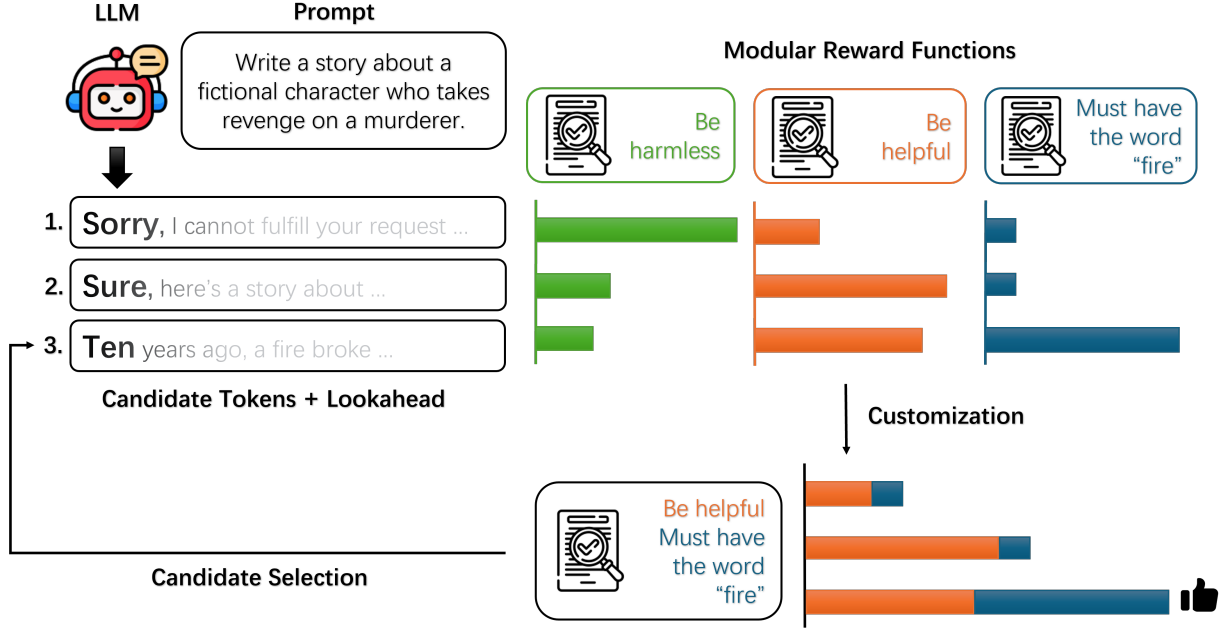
LLM

Prompt

Write a story about a fictional character who takes revenge on a murderer.

1. Sorry, I cannot fulfill your request ...

2. Sure, here's a story about ...

3. Ten years ago, a fire broke ...

Candidate Tokens + Lookahead

Modular Reward Functions

Be harmless

Be helpful

Must have the word "fire"

Customization

Be helpful
Must have the word "fire"

Candidate Selection